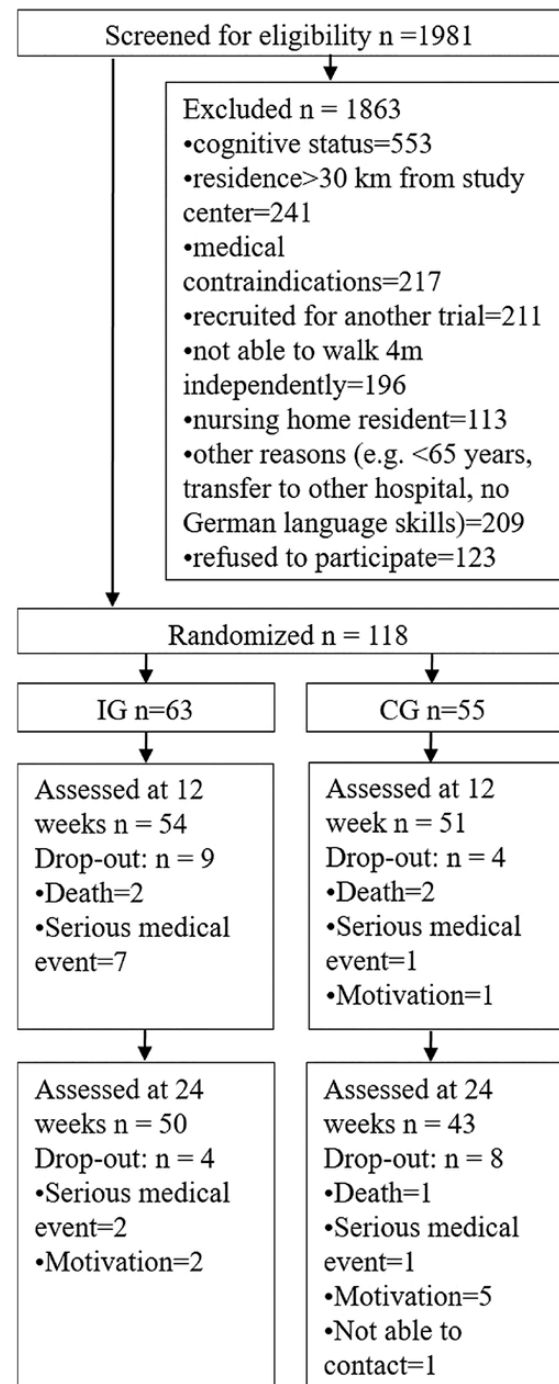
Screened for eligibility n =1981

Excluded n = 1863
•cognitive status=553
•residence>30 km from study center=241
•medical contraindications=217
•recruited for another trial=211
•not able to walk 4m independently=196
•nursing home resident=113
•other reasons (e.g. <65 years, transfer to other hospital, no German language skills)=209
•refused to participate=123

Randomized n = 118

IG n=63

CG n=55

Assessed at 12 weeks n = 54
Drop-out: n = 9
•Death=2
•Serious medical event=7

Assessed at 12 week n = 51
Drop-out: n = 4
•Death=2
•Serious medical event=1
•Motivation=1

Assessed at 24 weeks n = 50
Drop-out: n = 4
•Serious medical event=2
•Motivation=2

Assessed at 24 weeks n = 43
Drop-out: n = 8
•Death=1
•Serious medical event=1
•Motivation=5
•Not able to contact=1